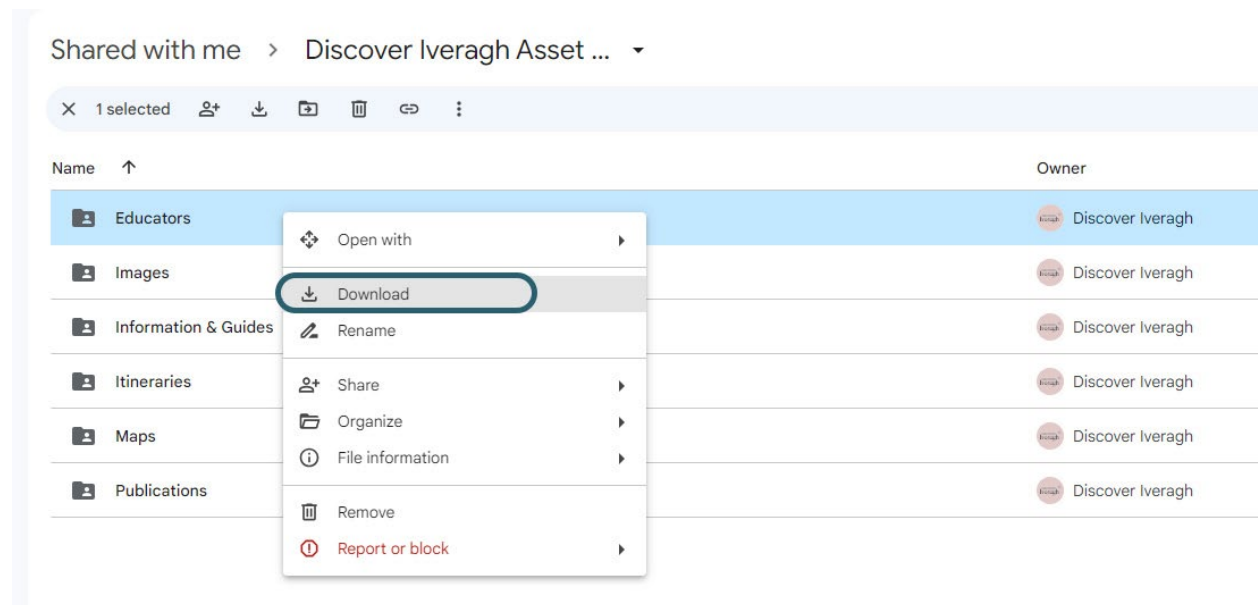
Shared with me > Discover Iveragh Asset ...

1 selected

Name ↑

Owner

Educators

Images

Information & Guides

Itineraries

Maps

Publications

Open with

Download

Rename

Share

Organize

File information

Remove

Report or block

Discover Iveragh

Discover Iveragh

Discover Iveragh

Discover Iveragh

Discover Iveragh

Discover Iveragh